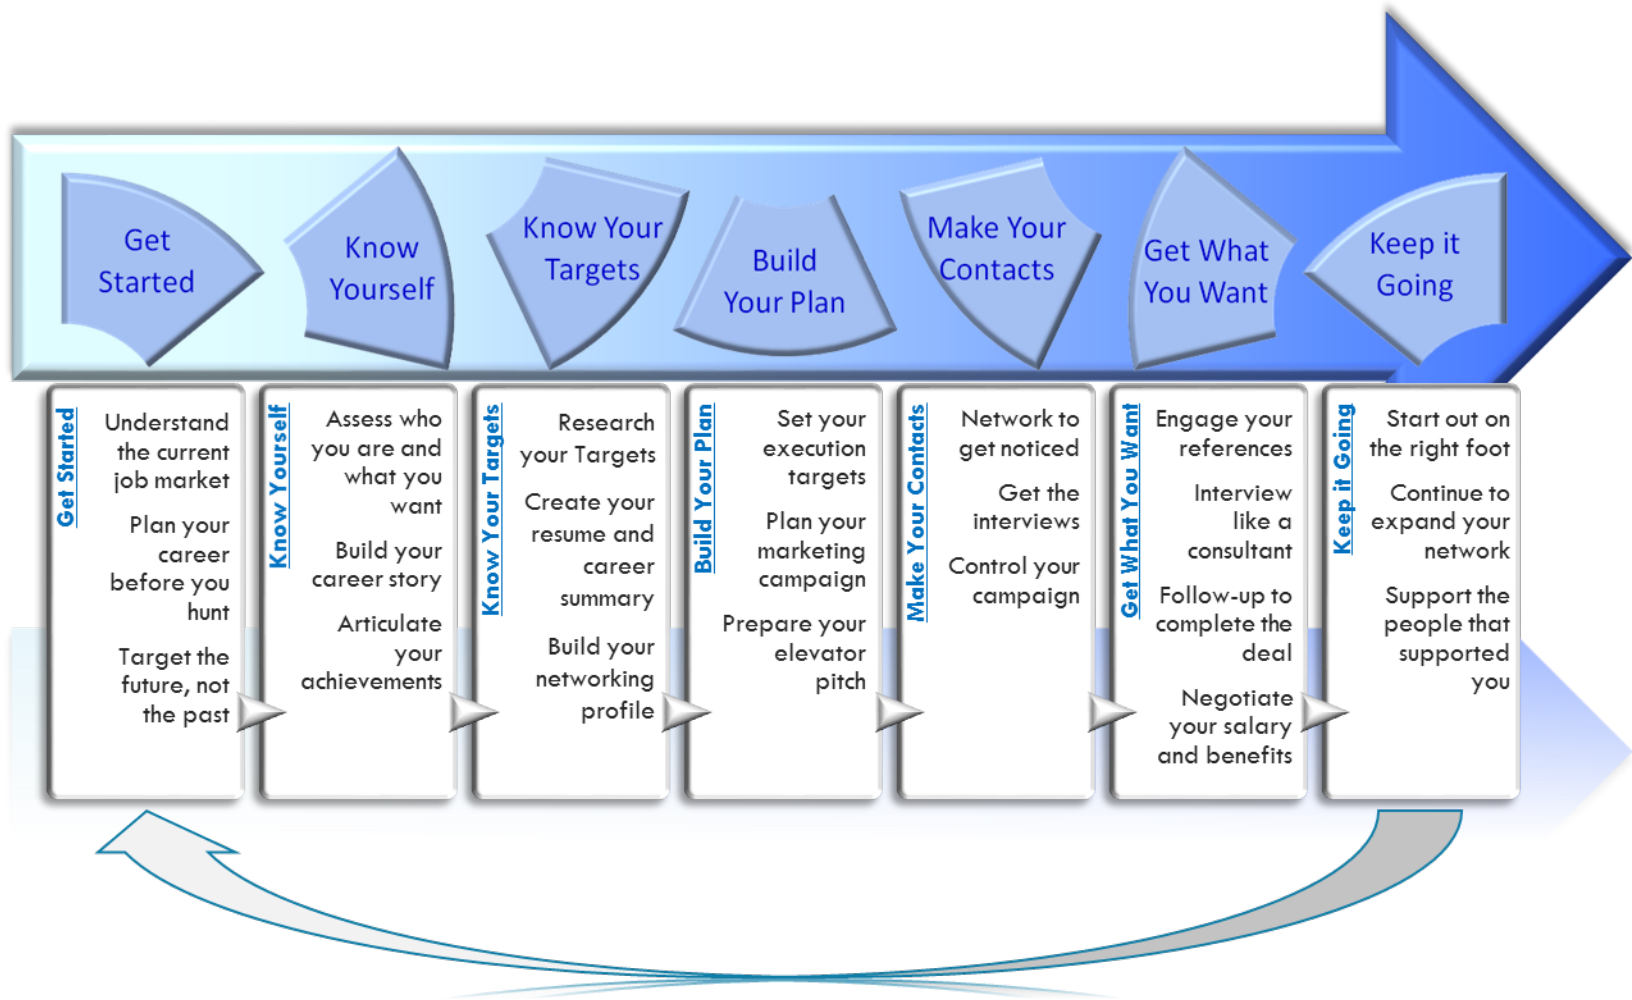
Get Started

Know Yourself

Know Your Targets

Build Your Plan

Make Your Contacts

Get What You Want

Keep it Going

Get Started

Understand the current job market

Plan your career before you hunt

Target the future, not the past

Know Yourself

Assess who you are and what you want

Build your career story

Articulate your achievements

Know Your Targets

Research your Targets

Create your resume and career summary

Build your networking profile

Build Your Plan

Set your execution targets

Plan your marketing campaign

Prepare your elevator pitch

Make Your Contacts

Network to get noticed

Get the interviews

Control your campaign

Get What You Want

Engage your references

Interview like a consultant

Follow-up to complete the deal

Negotiate your salary and benefits

Keep it Going

Start out on the right foot

Continue to expand your network

Support the people that supported you